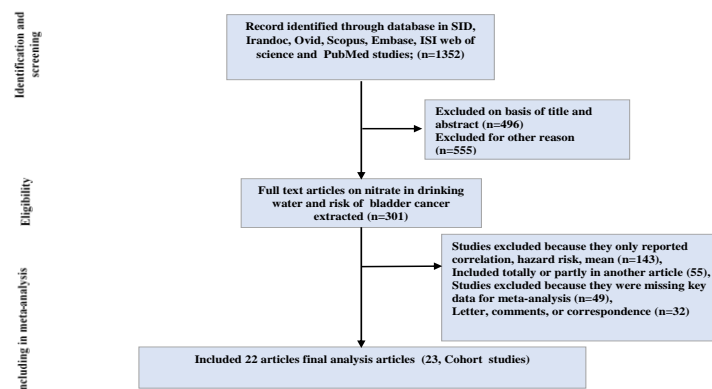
Identification and screening

Record identified through database in SID, Irandoc, Ovid, Scopus, Embase, ISI web of science and PubMed studies; (n=1352)

Excluded on basis of title and abstract (n=496)
Excluded for other reason (n=555)

Eligibility

Full text articles on nitrate in drinking water and risk of bladder cancer extracted (n=301)

Studies excluded because they only reported correlation, hazard risk, mean (n=143),
Included totally or partly in another article (55),
Studies excluded because they were missing key data for meta-analysis (n=49),
Letter, comments, or correspondence (n=32)

ncluding in meta-analysis

Included 22 articles final analysis articles (23, Cohort studies)